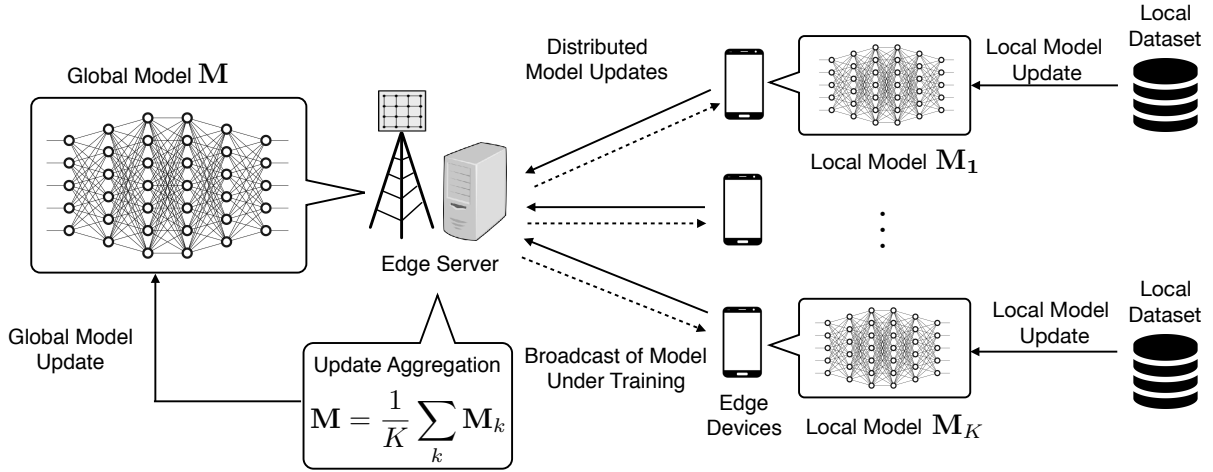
Global Model $\mathbf{M}$

Distributed Model Updates

Local Model Update

Local Dataset

Local Model $\mathbf{M_1}$

Edge Server

Global Model Update

Update Aggregation

$\mathbf{M} = \frac{1}{K}\sum_{k}\mathbf{M}_k$

Broadcast of Model Under Training

Edge Devices

Local Model $\mathbf{M}_K$

Local Model Update

Local Dataset